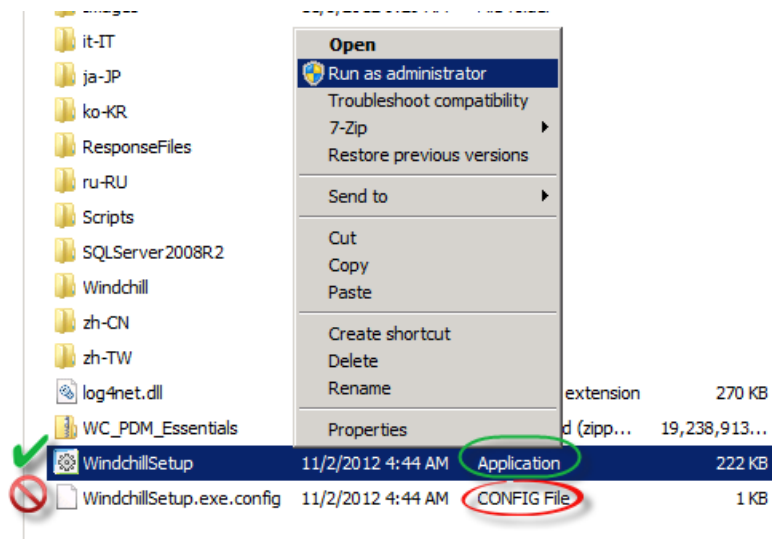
images
it-IT
ja-JP
ko-KR
ResponseFiles
ru-RU
Scripts
SQLServer2008R2
Windchill
zh-CN
zh-TW
log4net.dll
WC_PDM_Essentials
WindchillSetup
WindchillSetup.exe.config

Open
Run as administrator
Troubleshoot compatibility
7-Zip
Restore previous versions
Send to
Cut
Copy
Paste
Create shortcut
Delete
Rename
Properties

extension 270 KB
d (zipp... 19,238,913...
11/2/2012 4:44 AM Application 222 KB
11/2/2012 4:44 AM CONFIG File 1 KB